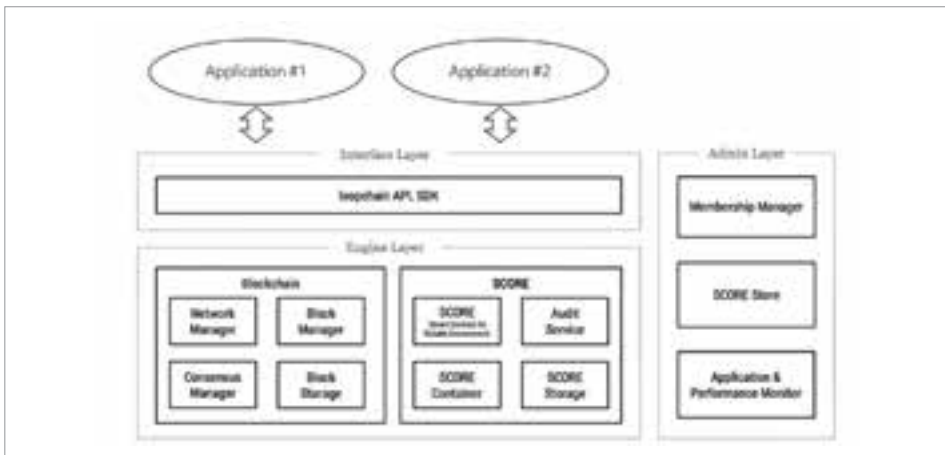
Application #1

Application #2

Interface Layer

loopchain API SDK

Engine Layer

Blockchain

Network Manager

Block Manager

Consensus Manager

Block Storage

SCORE

SCORE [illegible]

Audit Service

SCORE Container

SCORE Storage

Admin Layer

Membership Manager

SCORE Store

Application & Performance Monitor